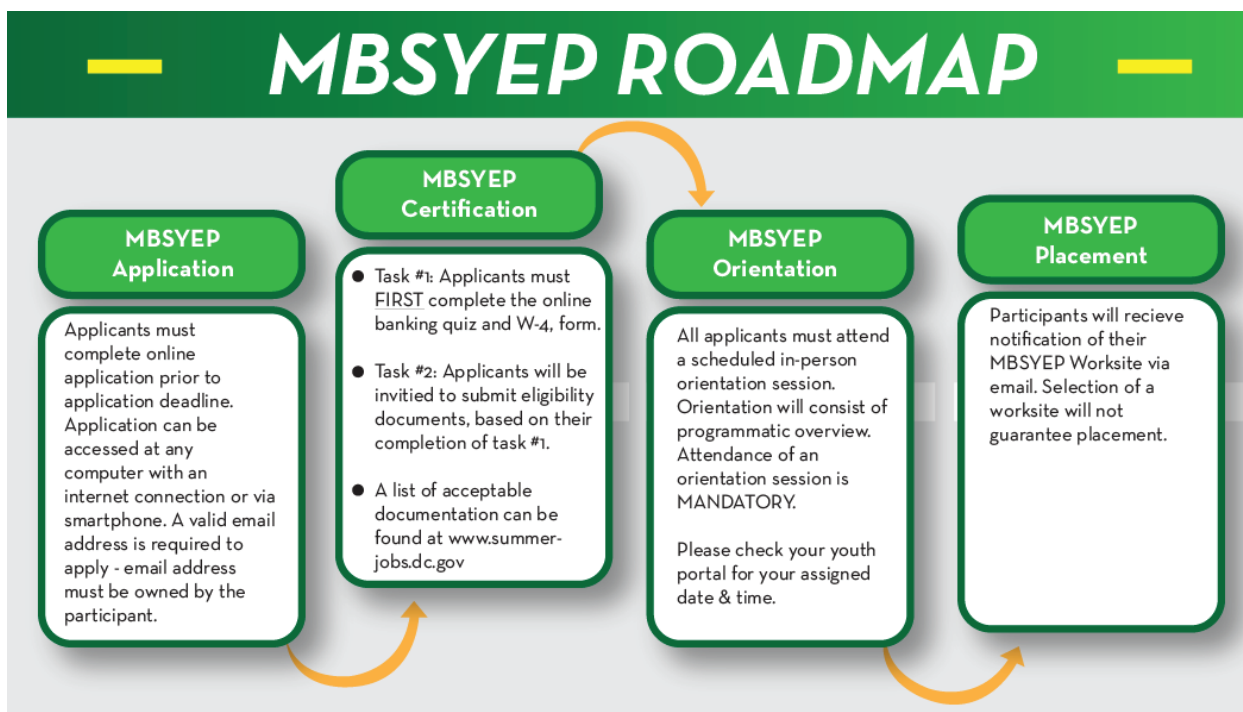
MBSYEP ROADMAP

MBSYEP Application

Applicants must complete online application prior to application deadline. Application can be accessed at any computer with an internet connection or via smartphone. A valid email address is required to apply - email address must be owned by the participant.

MBSYEP Certification

- Task #1: Applicants must FIRST complete the online banking quiz and W-4, form.
- Task #2: Applicants will be invitied to submit eligibility documents, based on their completion of task #1.
- A list of acceptable documentation can be found at www.summer-jobs.dc.gov

MBSYEP Orientation

All applicants must attend a scheduled in-person orientation session. Orientation will consist of programmatic overview. Attendance of an orientation session is MANDATORY.

Please check your youth portal for your assigned date & time.

MBSYEP Placement

Participants will recieve notification of their MBSYEP Worksite via email. Selection of a worksite will not guarantee placement.